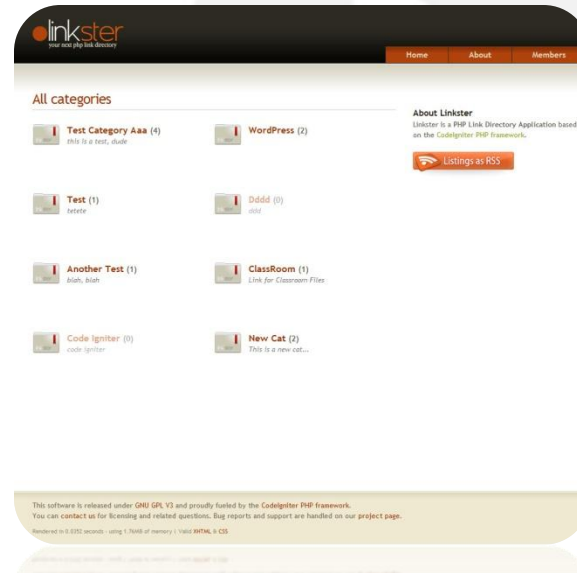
linkster
your next php link directory

Home About Members

All categories

Test Category Aaa (4)
this is a test, dude

WordPress (2)

Test (1)
tetete

Dddd (0)
ddd

Another Test (1)
blah, blah

ClassRoom (1)
Link for Classroom Files

Code Igniter (0)
code igniter

New Cat (2)
This is a new cat...

About Linkster
Linkster is a PHP Link Directory Application based on the CodeIgniter PHP framework.

Listings as RSS

This software is released under GNU GPL V3 and proudly fueled by the CodeIgniter PHP framework.
You can contact us for licensing and related questions. Bug reports and support are handled on our project page.

Rendered in 0.0352 seconds · using 1.76MB of memory | Valid XHTML & CSS